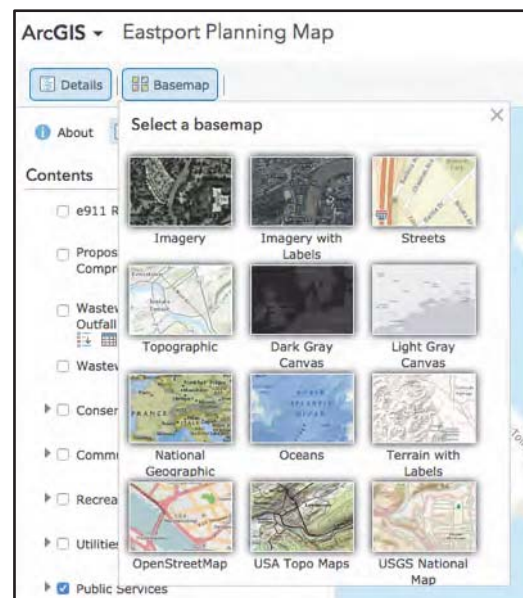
ArcGIS ▾ Eastport Planning Map

Details Basemap

About

Contents

e911 R

Propos Compr

Wastev Outfall

Wastev

Conser

Comm

Recrea

Utilities

Public Services

Select a basemap

×

Imagery

Imagery with Labels

Streets

Topographic

Dark Gray Canvas

Light Gray Canvas

National Geographic

Oceans

Terrain with Labels

OpenStreetMap

USA Topo Maps

USGS National Map